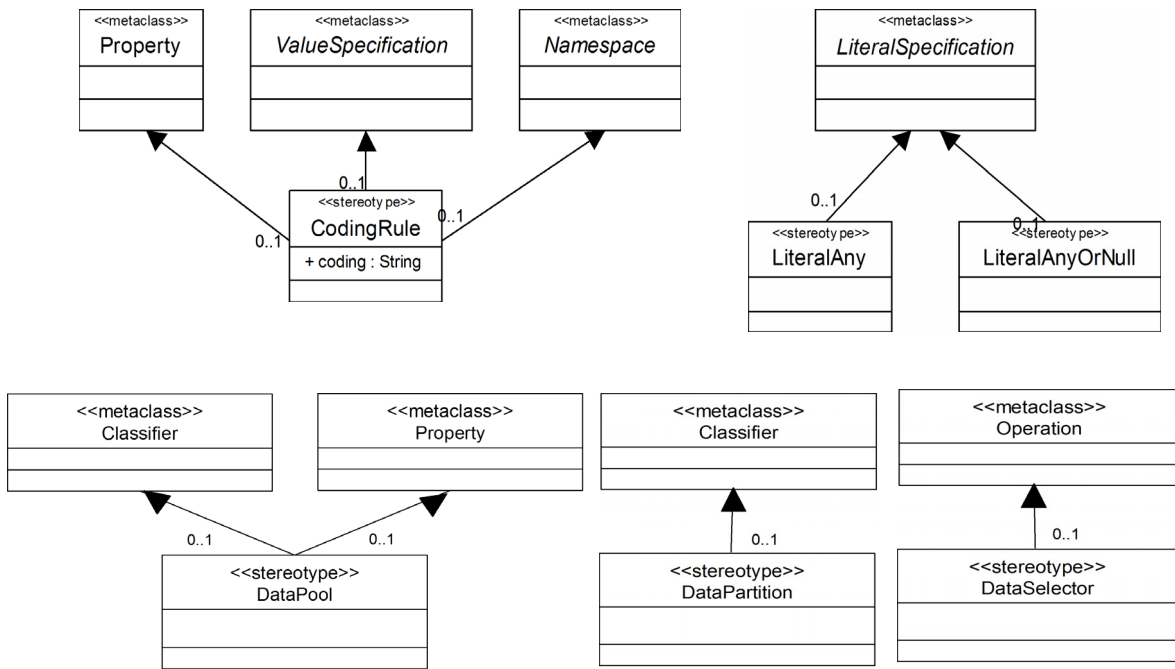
<<metaclass>>
Property

<<metaclass>>
*ValueSpecification*

<<metaclass>>
*Namespace*

<<metaclass>>
*LiteralSpecification*

0..1

<<stereotype>>
CodingRule
+ coding : String

0..1

0..1

0..1

0..1

<<stereotype>>
LiteralAny

<<stereotype>>
LiteralAnyOrNull

<<metaclass>>
Classifier

<<metaclass>>
Property

<<metaclass>>
Classifier

<<metaclass>>
Operation

0..1

0..1

0..1

0..1

<<stereotype>>
DataPool

<<stereotype>>
DataPartition

<<stereotype>>
DataSelector